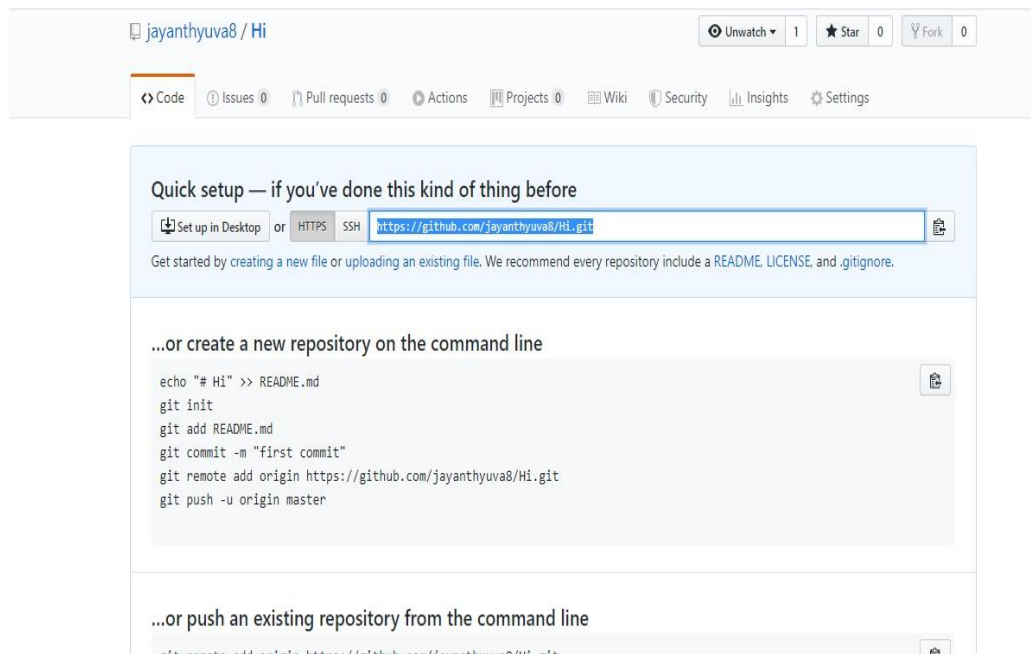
jayanthyuva8 / Hi

Unwatch ▾ 1 Star 0 Fork 0

<> Code Issues 0 Pull requests 0 Actions Projects 0 Wiki Security Insights Settings

Quick setup — if you've done this kind of thing before

Set up in Desktop or HTTPS SSH https://github.com/jayanthyuva8/Hi.git

Get started by creating a new file or uploading an existing file. We recommend every repository include a README, LICENSE, and .gitignore.

...or create a new repository on the command line

echo "# Hi" >> README.md
git init
git add README.md
git commit -m "first commit"
git remote add origin https://github.com/jayanthyuva8/Hi.git
git push -u origin master

...or push an existing repository from the command line

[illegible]